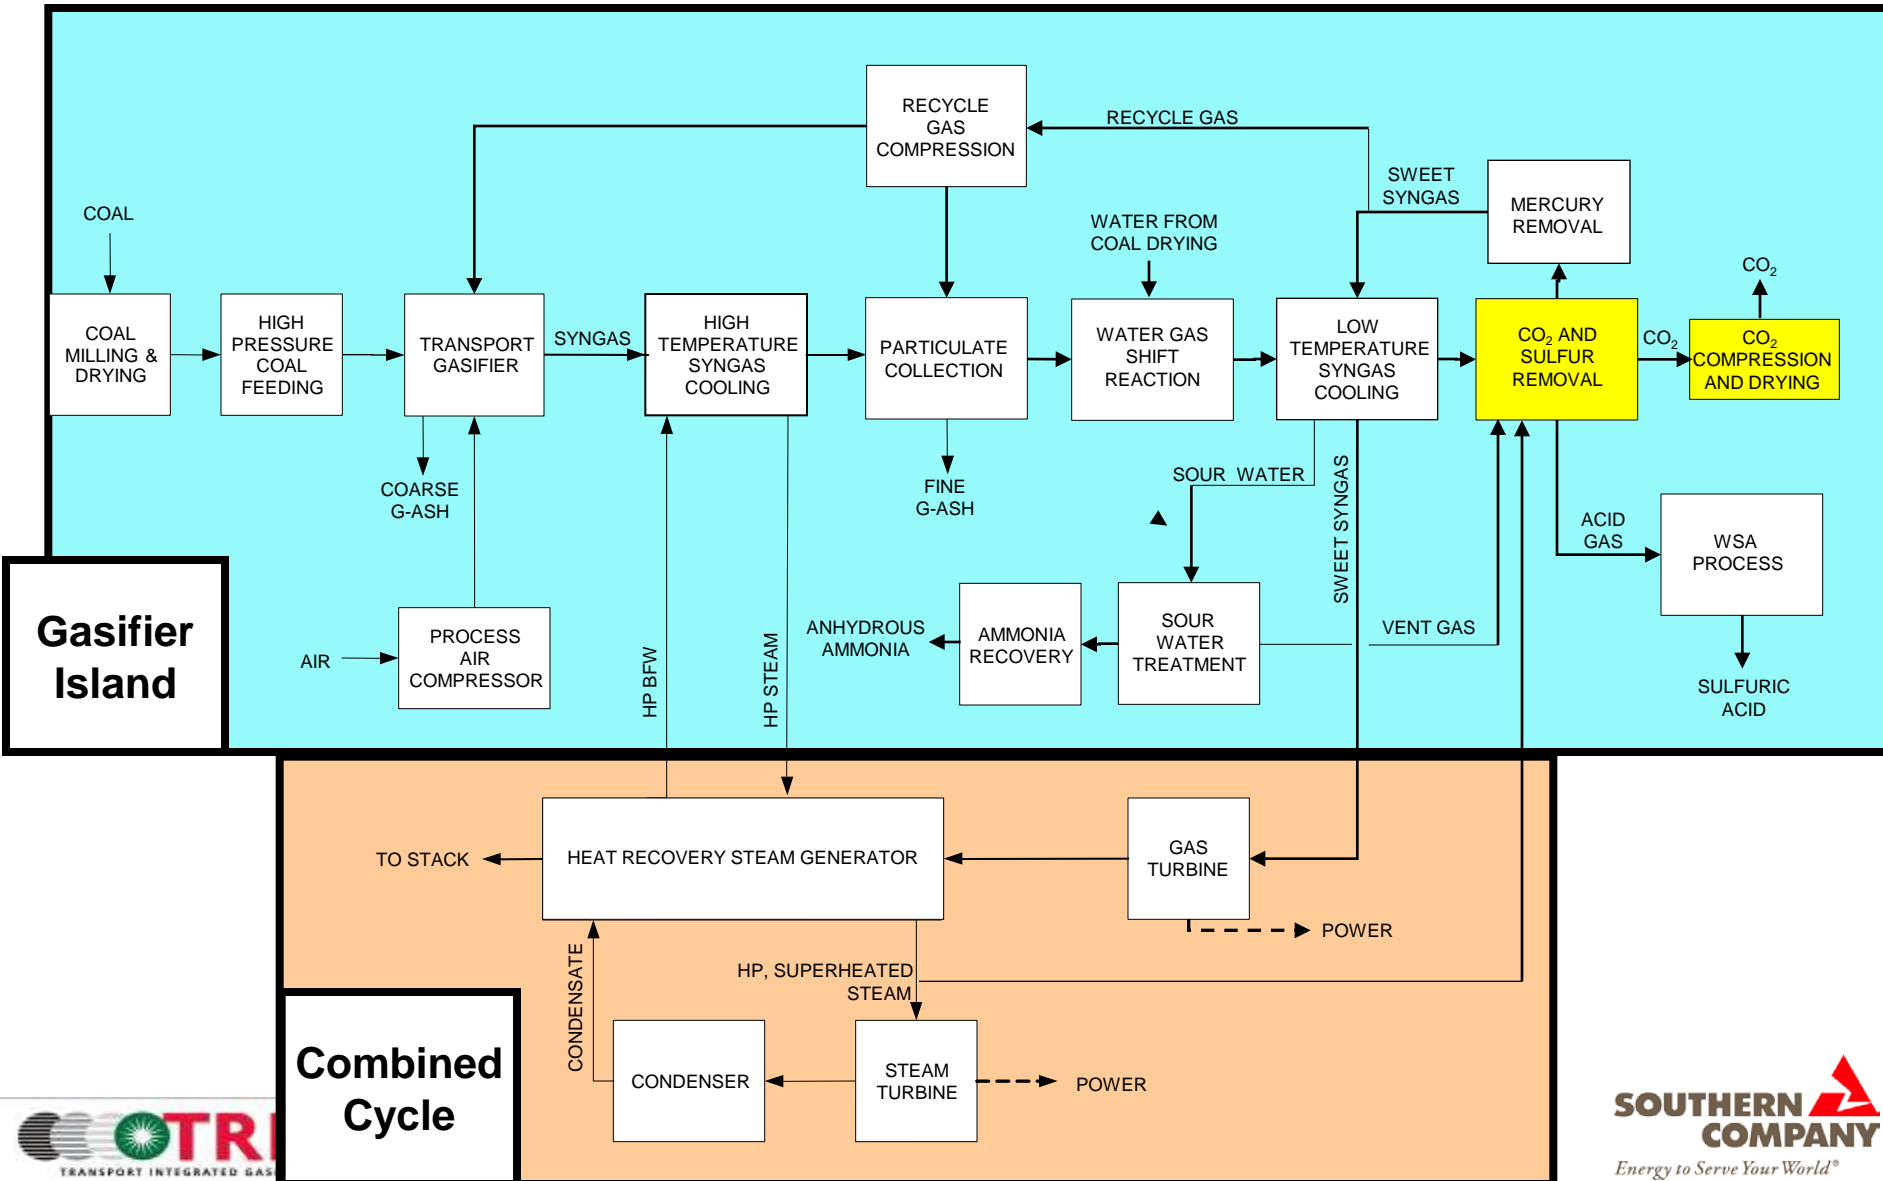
RECYCLE GAS COMPRESSION

RECYCLE GAS

SWEET SYNGAS

MERCURY REMOVAL

COAL

WATER FROM COAL DRYING

$CO_2$

COAL MILLING & DRYING

HIGH PRESSURE COAL FEEDING

TRANSPORT GASIFIER

SYNGAS

HIGH TEMPERATURE SYNGAS COOLING

PARTICULATE COLLECTION

WATER GAS SHIFT REACTION

LOW TEMPERATURE SYNGAS COOLING

$CO_2$ AND SULFUR REMOVAL

$CO_2$

$CO_2$ COMPRESSION AND DRYING

COARSE G-ASH

FINE G-ASH

SOUR WATER

SWEET SYNGAS

ACID GAS

WSA PROCESS

Gasifier Island

AIR

PROCESS AIR COMPRESSOR

HP BFW

HP STEAM

ANHYDROUS AMMONIA

AMMONIA RECOVERY

SOUR WATER TREATMENT

VENT GAS

SULFURIC ACID

TO STACK

HEAT RECOVERY STEAM GENERATOR

GAS TURBINE

POWER

CONDENSATE

HP, SUPERHEATED STEAM

Combined Cycle

CONDENSER

STEAM TURBINE

POWER

TRI
TRANSPORT INTEGRATED GAS

SOUTHERN COMPANY
Energy to Serve Your World®